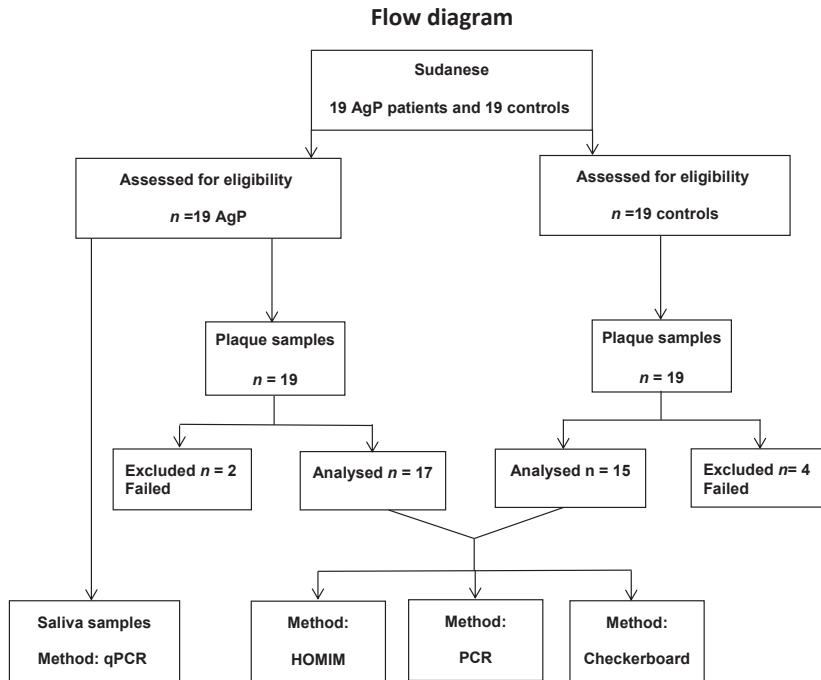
Flow diagram

Sudanese

19 AgP patients and 19 controls

Assessed for eligibility

*n* =19 AgP

Assessed for eligibility

*n* =19 controls

Plaque samples

*n* = 19

Plaque samples

*n* = 19

Excluded *n* = 2
Failed

Analysed *n* = 17

Analysed n = 15

Excluded *n*= 4
Failed

Saliva samples

Method: qPCR

Method:

HOMIM

Method:

PCR

Method:

Checkerboard